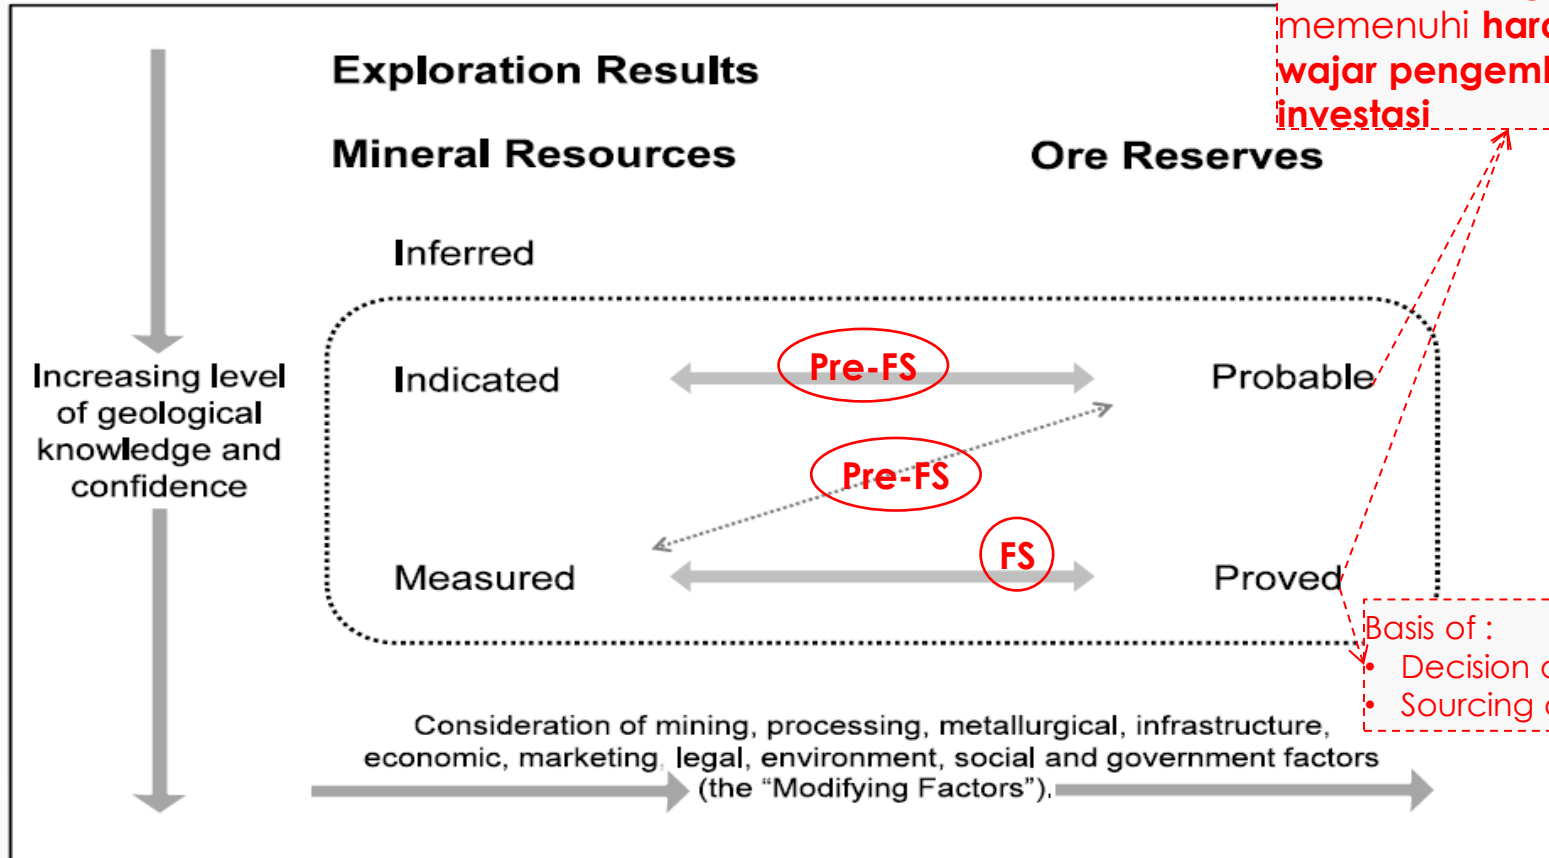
memenuhi har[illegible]
wajar pengem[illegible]
investasi

Exploration Results

Mineral Resources

Ore Reserves

Inferred

Increasing level of geological knowledge and confidence

Indicated

Pre-FS

Probable

Pre-FS

FS

Measured

Proved

Basis of :
• Decision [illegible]
• Sourcing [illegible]

Consideration of mining, processing, metallurgical, infrastructure, economic, marketing, legal, environment, social and government factors (the “Modifying Factors”).